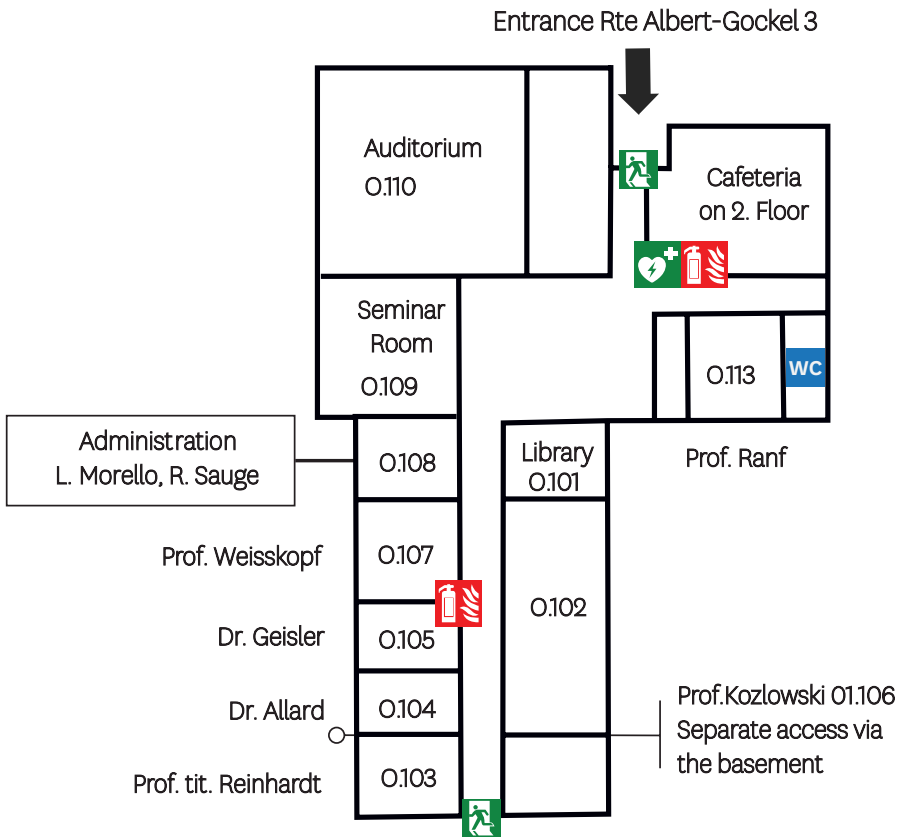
Entrance Rte Albert-Gockel 3

Auditorium
O.110

Cafeteria
on 2. Floor

Seminar
Room
O.109

O.113

WC

Administration
L. Morello, R. Sauge

O.108

Library
O.101

Prof. Ranf

Prof. Weisskopf

O.107

O.102

Dr. Geisler

O.105

Dr. Allard

O.104

Prof.Kozlowski 01.106
Separate access via
the basement

Prof. tit. Reinhardt

O.103